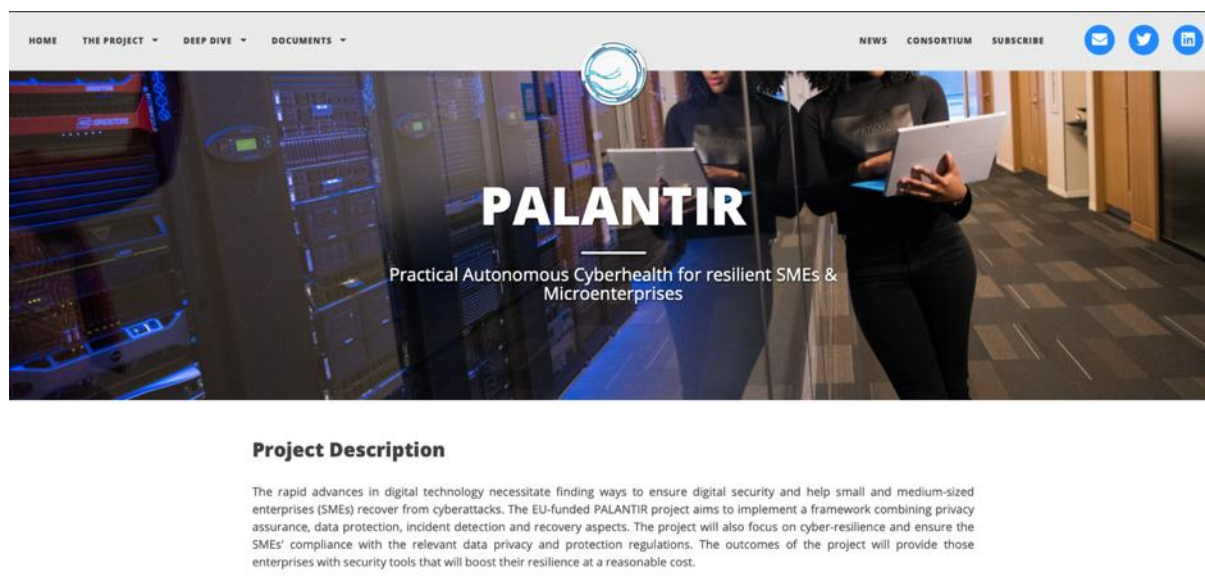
HOME THE PROJECT ▾ DEEP DIVE ▾ DOCUMENTS ▾

NEWS CONSORTIUM SUBSCRIBE

PALANTIR

Practical Autonomous Cyberhealth for resilient SMEs & Microenterprises

Project Description

The rapid advances in digital technology necessitate finding ways to ensure digital security and help small and medium-sized enterprises (SMEs) recover from cyberattacks. The EU-funded PALANTIR project aims to implement a framework combining privacy assurance, data protection, incident detection and recovery aspects. The project will also focus on cyber-resilience and ensure the SMEs' compliance with the relevant data privacy and protection regulations. The outcomes of the project will provide those enterprises with security tools that will boost their resilience at a reasonable cost.